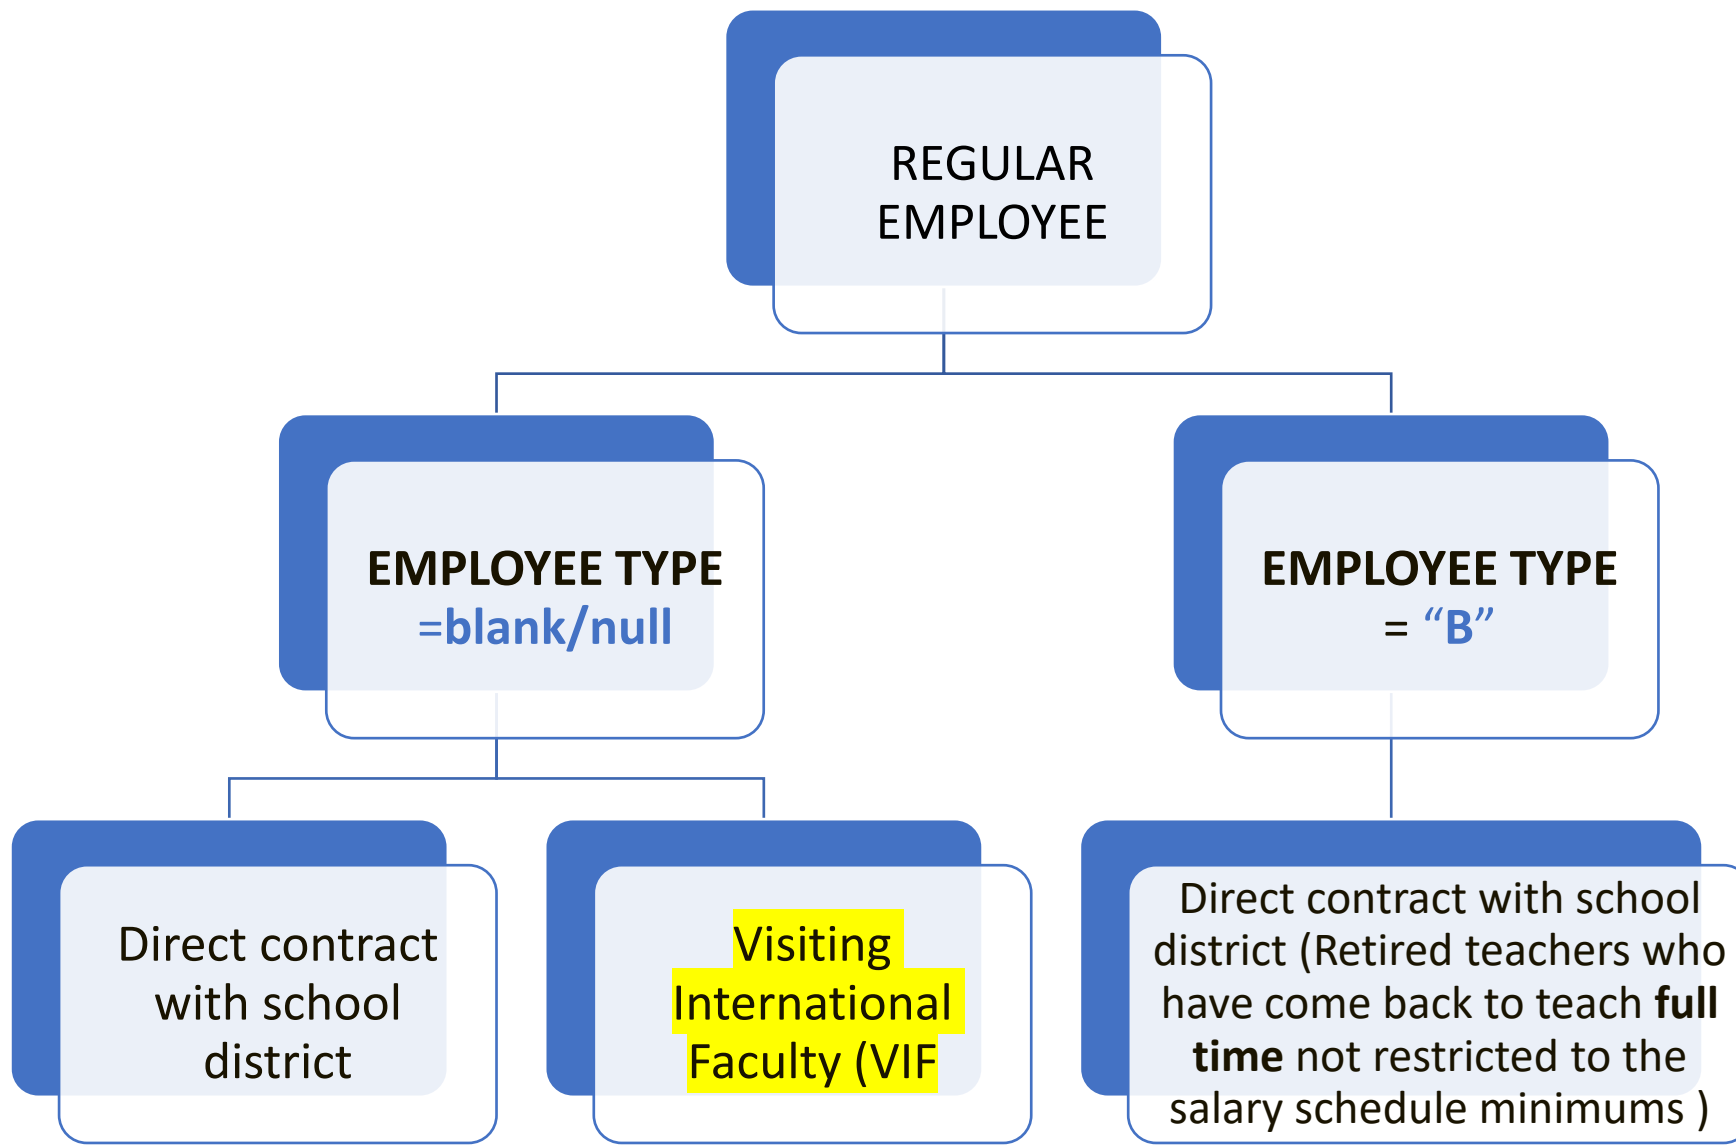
REGULAR EMPLOYEE

EMPLOYEE TYPE =blank/null

EMPLOYEE TYPE = “B”

Direct contract with school district

Visiting International Faculty (VIF

Direct contract with school district (Retired teachers who have come back to teach **full time** not restricted to the salary schedule minimums )